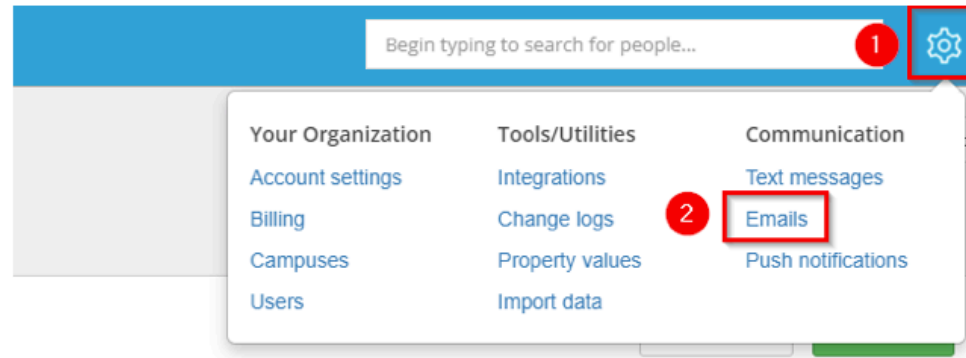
Begin typing to search for people...

1

Your Organization
Account settings
Billing
Campuses
Users

Tools/Utilities
Integrations
Change logs
Property values
Import data

Communication
Text messages
2
Emails
Push notifications